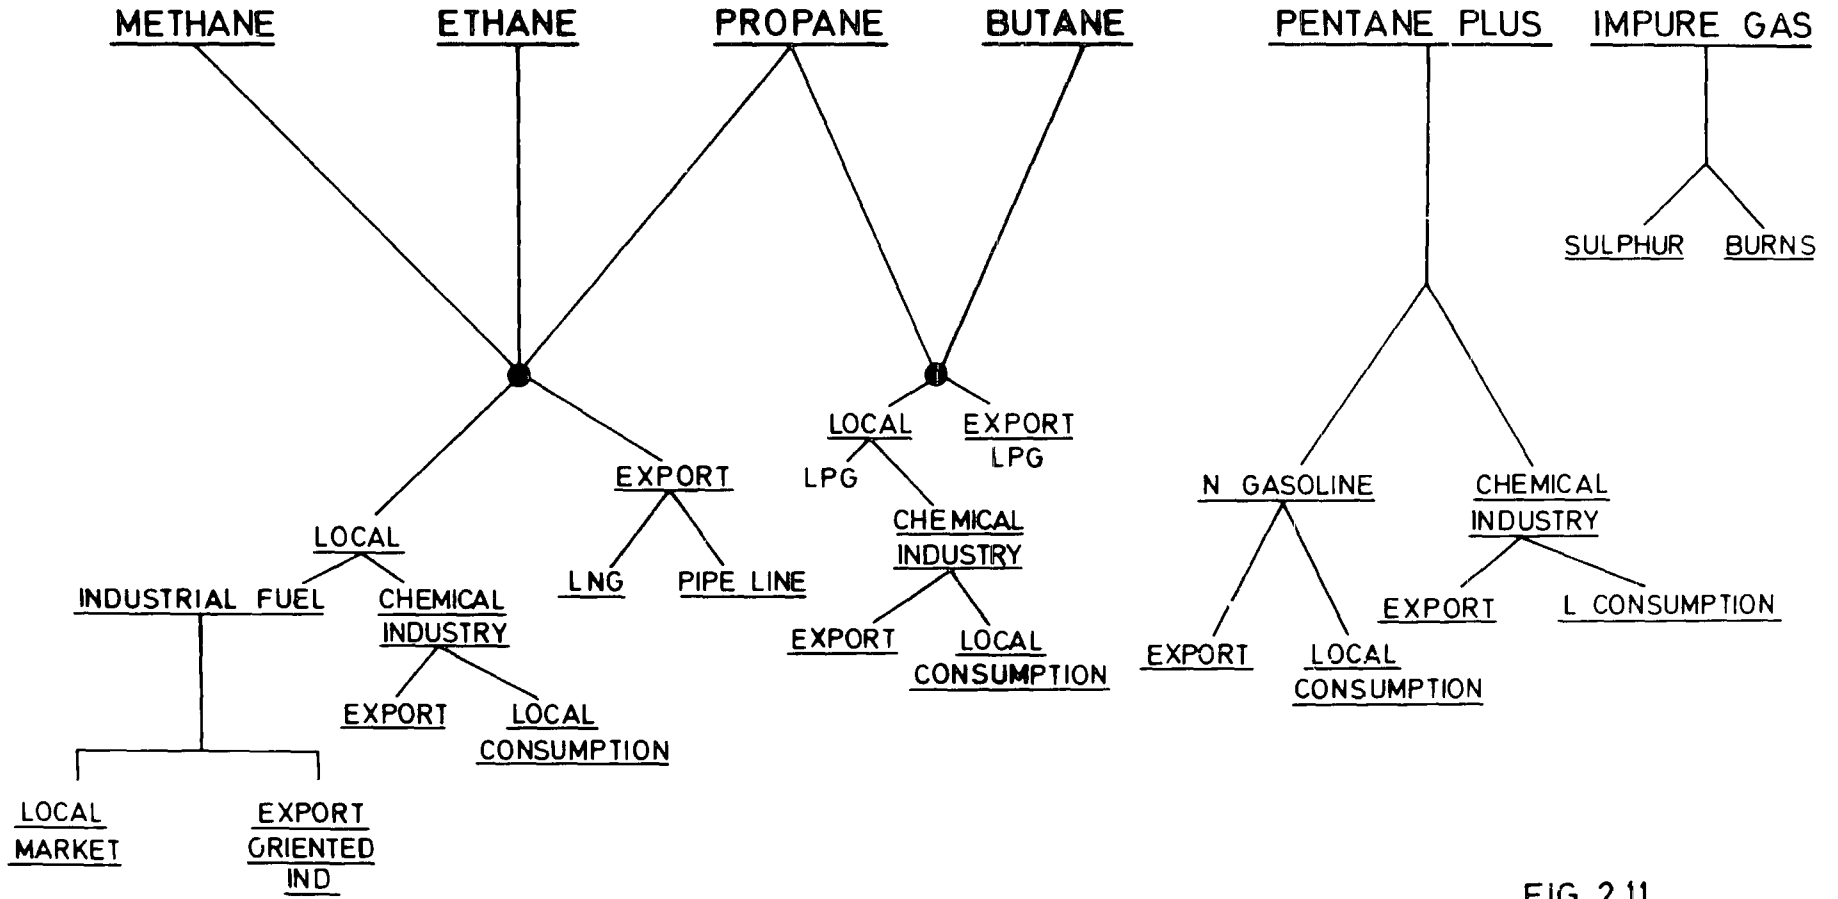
METHANE ETHANE PROPANE BUTANE PENTANE PLUS IMPURE GAS

SULPHUR BURNS

LOCAL LPG

EXPORT LPG

EXPORT

LNG PIPE LINE

LOCAL

INDUSTRIAL FUEL

CHEMICAL INDUSTRY

EXPORT LOCAL CONSUMPTION

LOCAL MARKET

EXPORT ORIENTED IND

CHEMICAL INDUSTRY

EXPORT LOCAL CONSUMPTION

N GASOLINE

EXPORT LOCAL CONSUMPTION

CHEMICAL INDUSTRY

EXPORT L CONSUMPTION

FIG 2.11